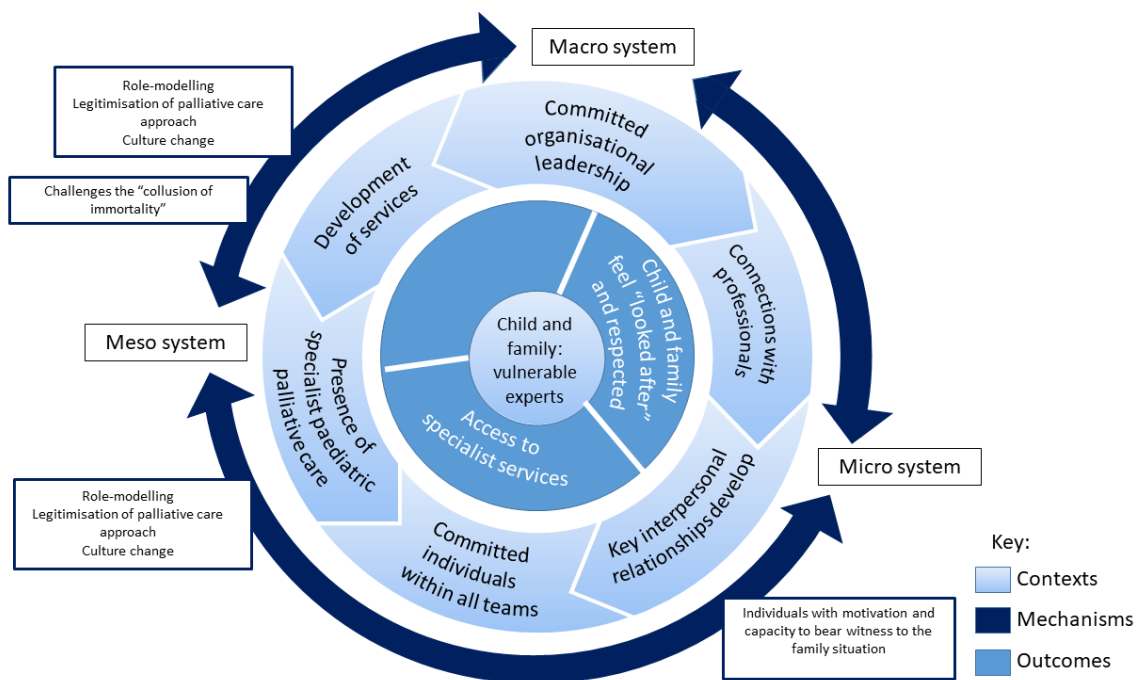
Macro system

Role-modelling
Legitimisation of palliative care approach
Culture change

Challenges the “collusion of immortality”

Committed organisational leadership

Development of services

Connections with professionals

Child and family feel “looked after” and respected

Child and family: vulnerable experts

Access to specialist services

Meso system

Presence of specialist paediatric palliative care

Micro system

Key interpersonal relationships develop

Role-modelling
Legitimisation of palliative care approach
Culture change

Committed individuals within all teams

Individuals with motivation and capacity to bear witness to the family situation

Key:
Contexts
Mechanisms
Outcomes